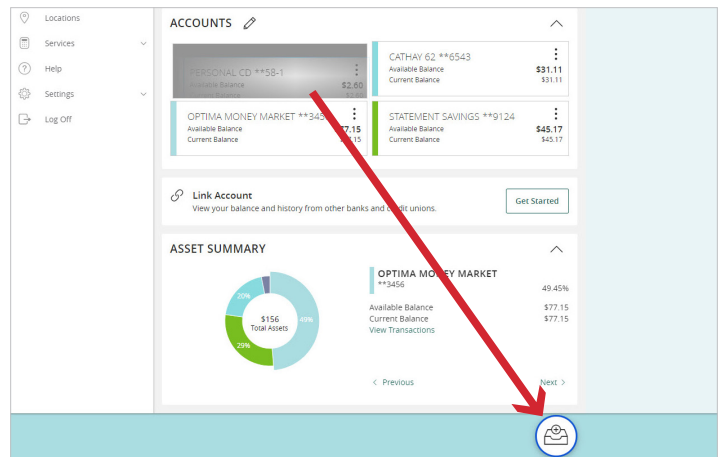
Locations
Services
Help
Settings
Log Off

ACCOUNTS

PERSONAL CD **58-1
Available Balance $2.60
Current Balance $2.60

CATHAY 62 **6543
Available Balance $31.11
Current Balance $31.11

OPTIMA MONEY MARKET **345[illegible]
Available Balance $77.15
Current Balance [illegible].15

STATEMENT SAVINGS **9124
Available Balance $45.17
Current Balance $45.17

Link Account
View your balance and history from other banks and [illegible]edit unions.
Get Started

ASSET SUMMARY

$156
Total Assets
49%
29%
20%

OPTIMA MONEY MARKET
**3456
49.45%
Available Balance $77.15
Current Balance $77.15
View Transactions

< Previous
Next >